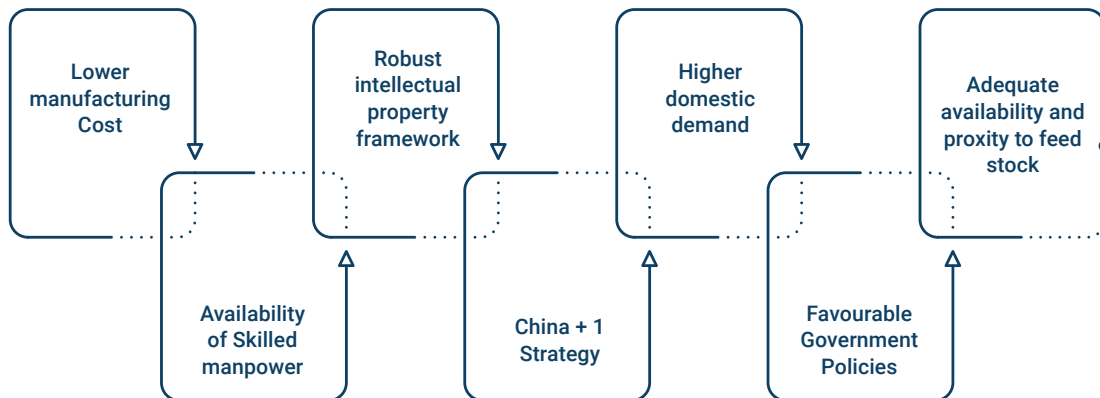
Lower manufacturing Cost

Availability of Skilled manpower

Robust intellectual property framework

China + 1 Strategy

Higher domestic demand

Favourable Government Policies

Adequate availability and proxity to feed stock